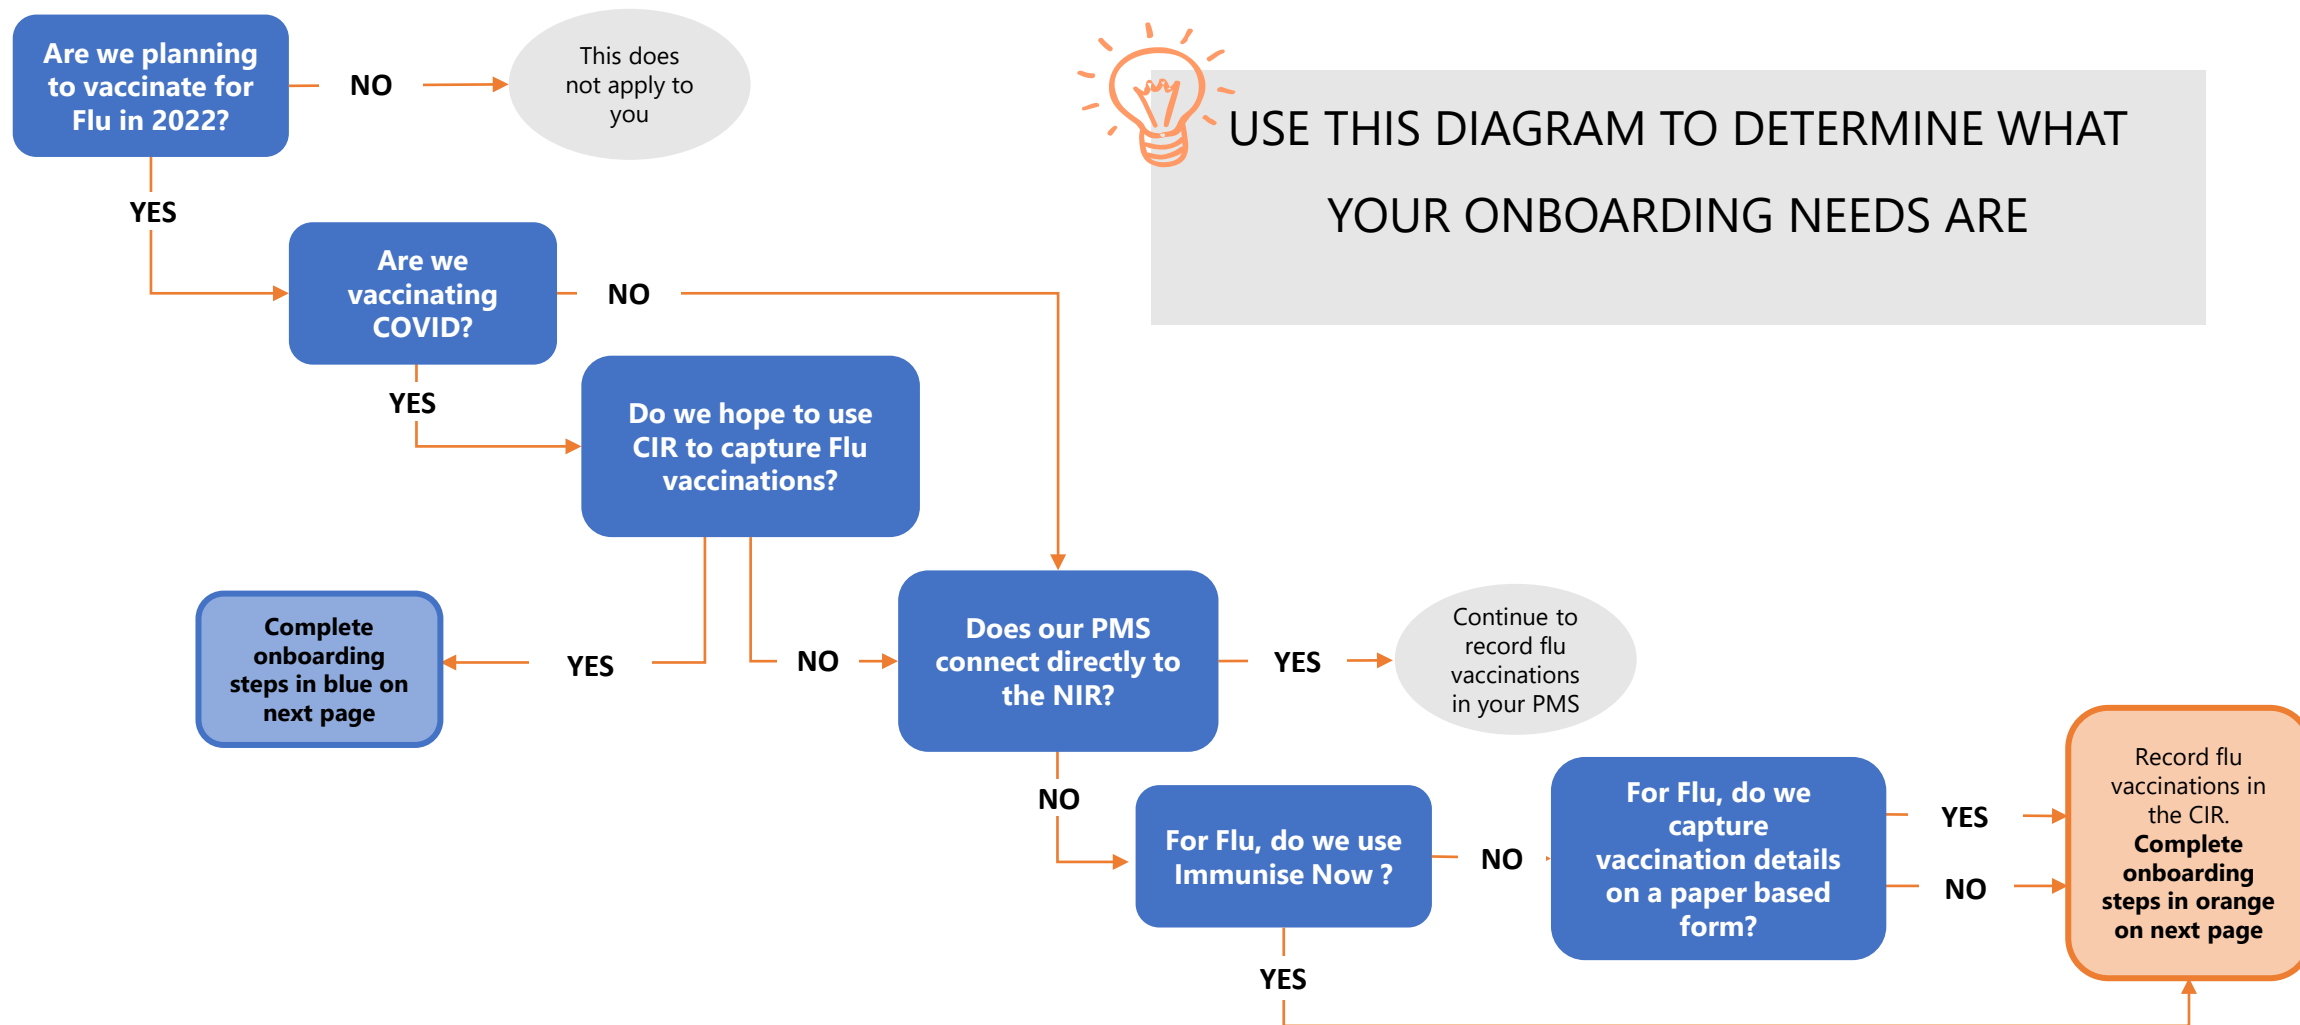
Are we planning to vaccinate for Flu in 2022?

NO

This does not apply to you

USE THIS DIAGRAM TO DETERMINE WHAT YOUR ONBOARDING NEEDS ARE

YES

Are we vaccinating COVID?

NO

YES

Do we hope to use CIR to capture Flu vaccinations?

Complete onboarding steps in blue on next page

YES

NO

Does our PMS connect directly to the NIR?

YES

Continue to record flu vaccinations in your PMS

NO

For Flu, do we use Immunise Now ?

NO

For Flu, do we capture vaccination details on a paper based form?

YES

NO

Record flu vaccinations in the CIR. **Complete onboarding steps in orange on next page**

YES